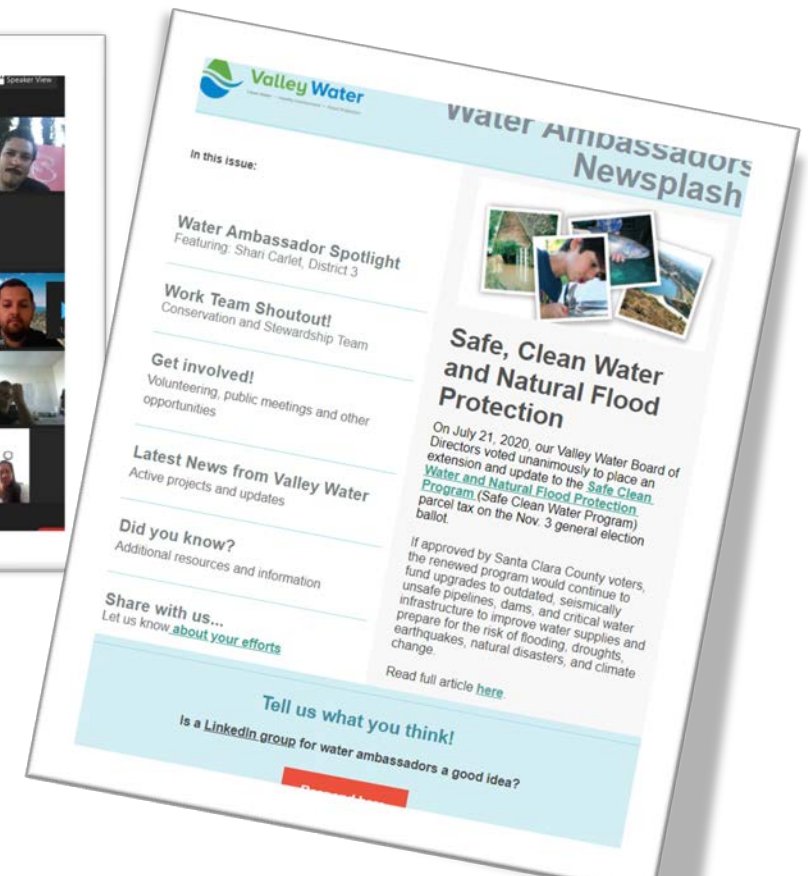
Speaker View

Valley Water

Water Ambassadors Newsplash

In this issue:

Water Ambassador Spotlight
Featuring: Shari Carlet, District 3

Work Team Shoutout!
Conservation and Stewardship Team

Get involved!
Volunteering, public meetings and other opportunities

Latest News from Valley Water
Active projects and updates

Did you know?
Additional resources and information

Share with us...
Let us know about your efforts

Safe, Clean Water and Natural Flood Protection

On July 21, 2020, our Valley Water Board of Directors voted unanimously to place an extension and update to the Safe Clean Water and Natural Flood Protection Program (Safe Clean Water Program) parcel tax on the Nov. 3 general election ballot.

If approved by Santa Clara County voters, the renewed program would continue to fund upgrades to outdated, seismically unsafe pipelines, dams, and critical water infrastructure to improve water supplies and prepare for the risk of flooding, droughts, earthquakes, natural disasters, and climate change.

Read full article here.

Tell us what you think!

Is a LinkedIn group for water ambassadors a good idea?

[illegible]